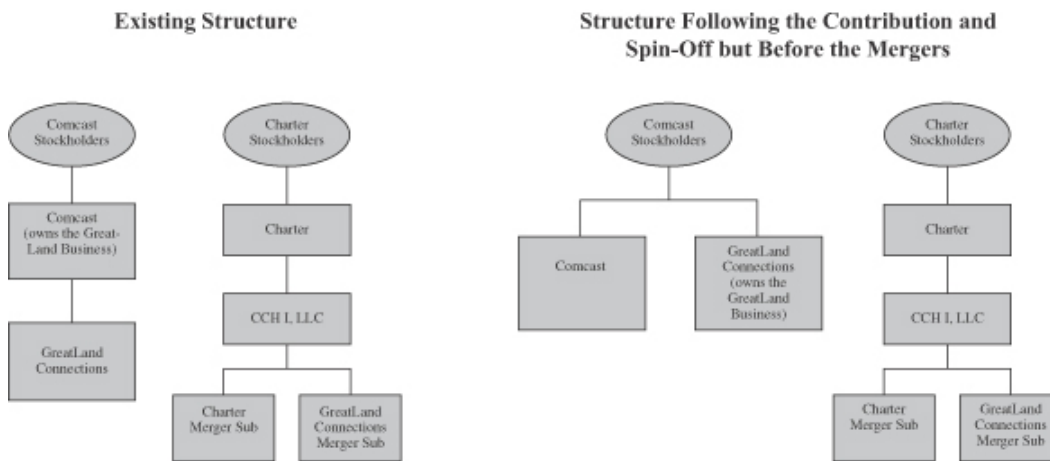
Existing Structure

Comcast Stockholders

Comcast (owns the GreatLand Business)

GreatLand Connections

Charter Stockholders

Charter

CCH I, LLC

Charter Merger Sub

GreatLand Connections Merger Sub

Structure Following the Contribution and Spin-Off but Before the Mergers

Comcast Stockholders

Comcast

GreatLand Connections (owns the GreatLand Business)

Charter Stockholders

Charter

CCH I, LLC

Charter Merger Sub

GreatLand Connections Merger Sub